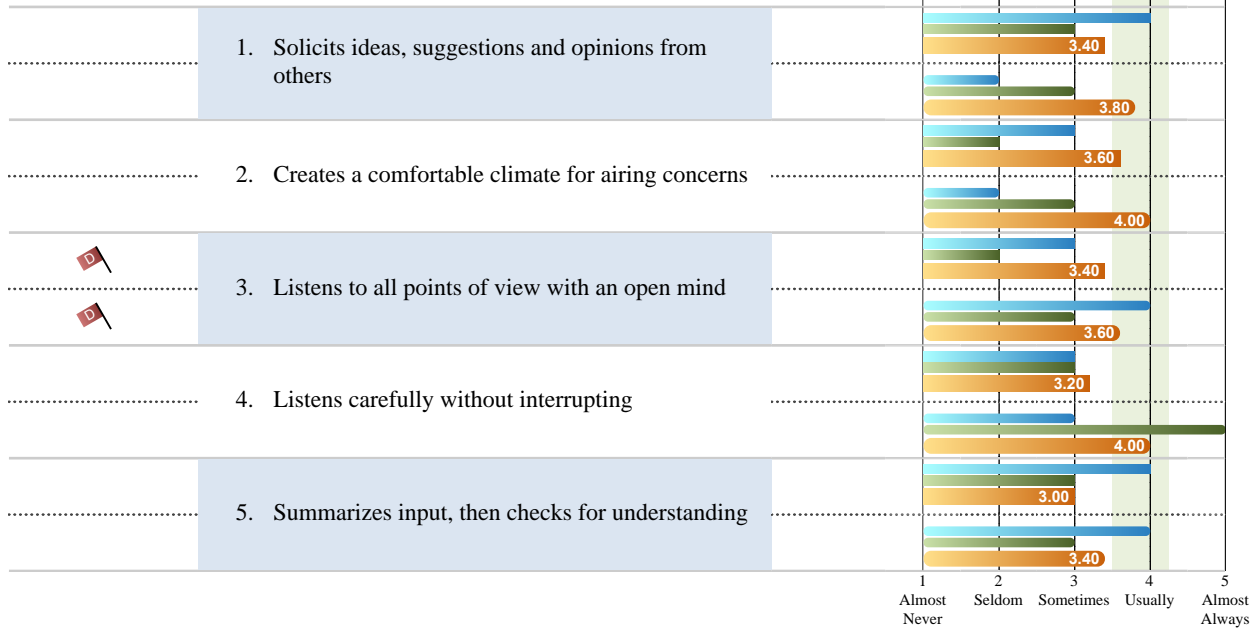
1. Solicits ideas, suggestions and opinions from others

3.40

3.80

2. Creates a comfortable climate for airing concerns

3.60

4.00

D

D

3. Listens to all points of view with an open mind

3.40

3.60

4. Listens carefully without interrupting

3.20

4.00

5. Summarizes input, then checks for understanding

3.00

3.40

1 Almost Never

2 Seldom

3 Sometimes

4 Usually

5 Almost Always